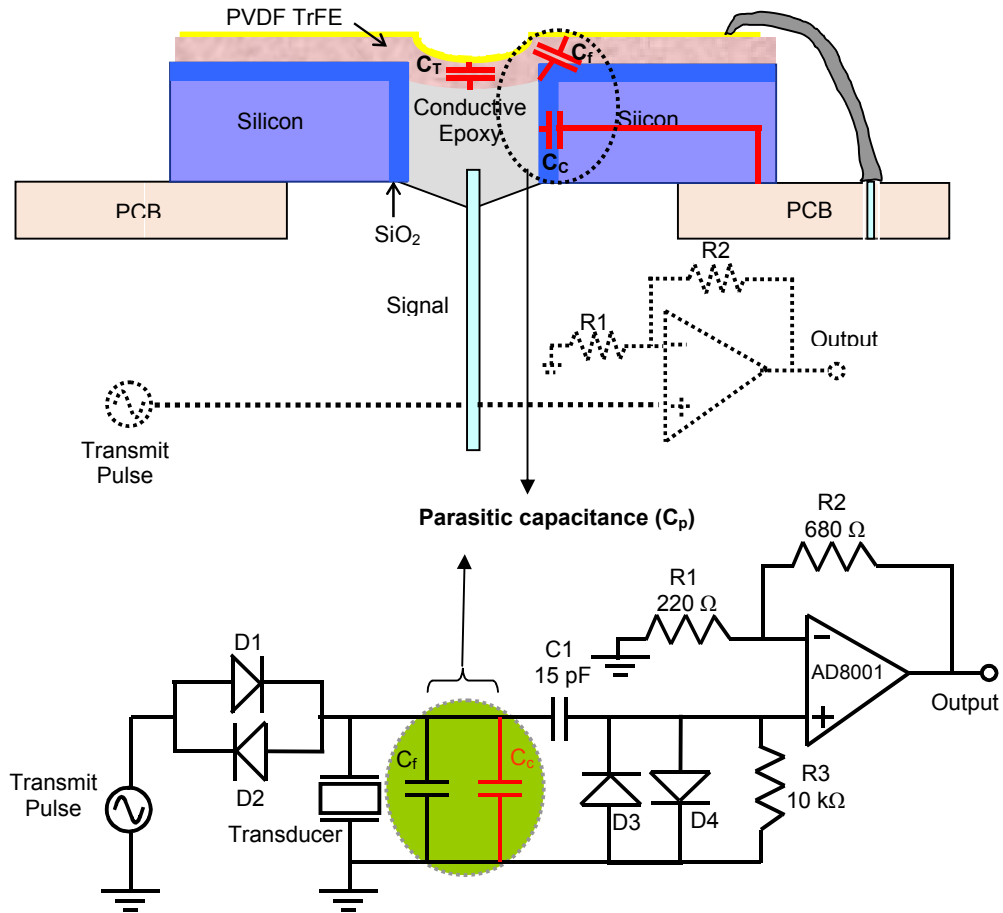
PVDF TrFE

$C_T$

$C_f$

Silicon

Conductive Epoxy

Silicon

$C_C$

PCB

PCB

$SiO_2$

R2

Signal

R1

Output

Transmit Pulse

Parasitic capacitance ($C_p$)

R2
680 Ω

R1
220 Ω

C1
15 pF

D1

D2

AD8001

Output

Transmit Pulse

Transducer

$C_f$

$C_c$

D3

D4

R3
10 kΩ